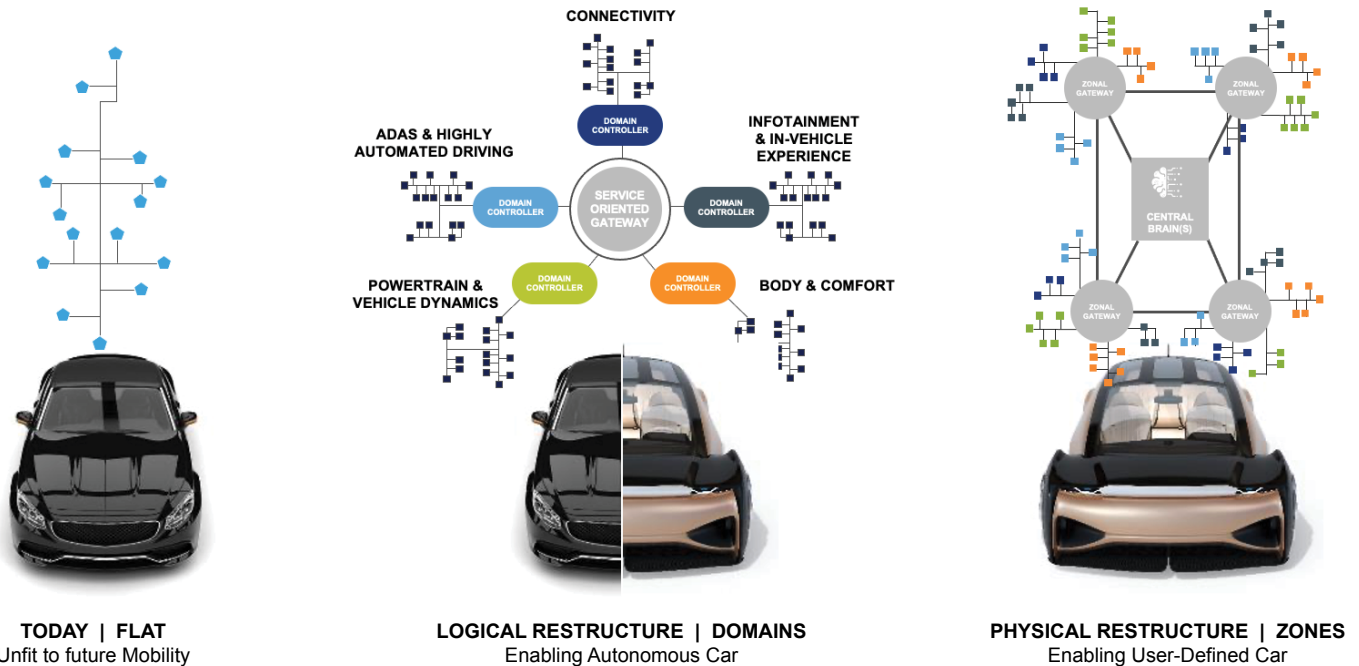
CONNECTIVITY

DOMAIN CONTROLLER

ADAS & HIGHLY AUTOMATED DRIVING

DOMAIN CONTROLLER

SERVICE ORIENTED GATEWAY

INFOTAINMENT & IN-VEHICLE EXPERIENCE

DOMAIN CONTROLLER

POWERTRAIN & VEHICLE DYNAMICS

DOMAIN CONTROLLER

DOMAIN CONTROLLER

BODY & COMFORT

ZONAL GATEWAY

ZONAL GATEWAY

CENTRAL BRAIN(S)

ZONAL GATEWAY

ZONAL GATEWAY

TODAY | FLAT
Unfit to future Mobility

LOGICAL RESTRUCTURE | DOMAINS
Enabling Autonomous Car

PHYSICAL RESTRUCTURE | ZONES
Enabling User-Defined Car